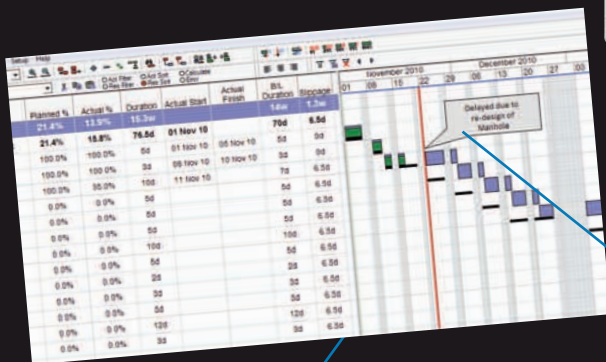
Setup Help

November 2010 December 2010

01 08 15 22 29 06 13 20 27 03

Delayed due to re-design of Manhole

| Planned % | Actual % | Duration | Actual Start | Actual Finish | B/L Duration | Slippage |
|---|---|---|---|---|---|---|
| 21.4% | 13.9% | 15.3w | | | 14w | 1.3w |
| 21.4% | 15.8% | 76.5d | 01 Nov 10 | | 70d | 6.5d |
| 100.0% | 100.0% | 5d | 01 Nov 10 | 05 Nov 10 | 3d | 0d |
| 100.0% | 100.0% | 3d | 08 Nov 10 | 10 Nov 10 | 3d | 0d |
| 100.0% | 50.0% | 10d | 11 Nov 10 | | 7d | 6.5d |
| 0.0% | 0.0% | 5d | | | 5d | 6.5d |
| 0.0% | 0.0% | 5d | | | 5d | 6.5d |
| 0.0% | 0.0% | 5d | | | 10d | 6.5d |
| 0.0% | 0.0% | 10d | | | 5d | 6.5d |
| 0.0% | 0.0% | 5d | | | 2d | 6.5d |
| 0.0% | 0.0% | 2d | | | 3d | 6.5d |
| 0.0% | 0.0% | 3d | | | 3d | 6.5d |
| 0.0% | 0.0% | 3d | | | 12d | 6.5d |
| 0.0% | 0.0% | 12d | | | 3d | 6.5d |
| 0.0% | 0.0% | 3d | | | | |